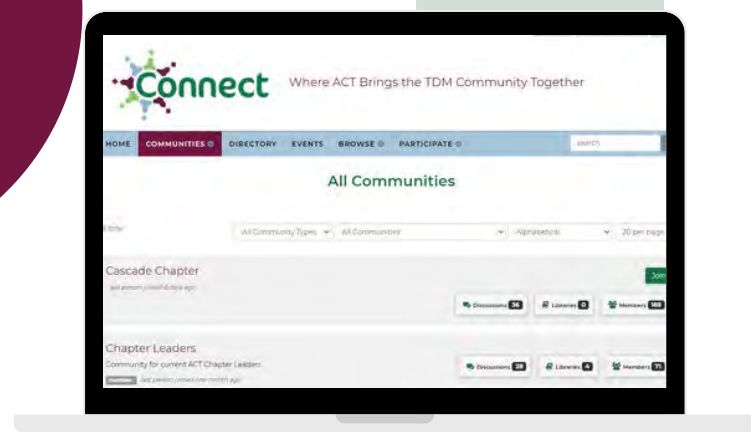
Connect

Where ACT Brings the TDM Community Together

HOME COMMUNITIES DIRECTORY EVENTS BROWSE PARTICIPATE

search

All Communities

Filter

All Community Types All Communities Alphabetical 20 per page

Cascade Chapter

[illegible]

Join

Discussions 36 Libraries 0 Members 169

Chapter Leaders

Community for current ACT Chapter Leaders

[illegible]

Discussions 28 Libraries 4 Members 75